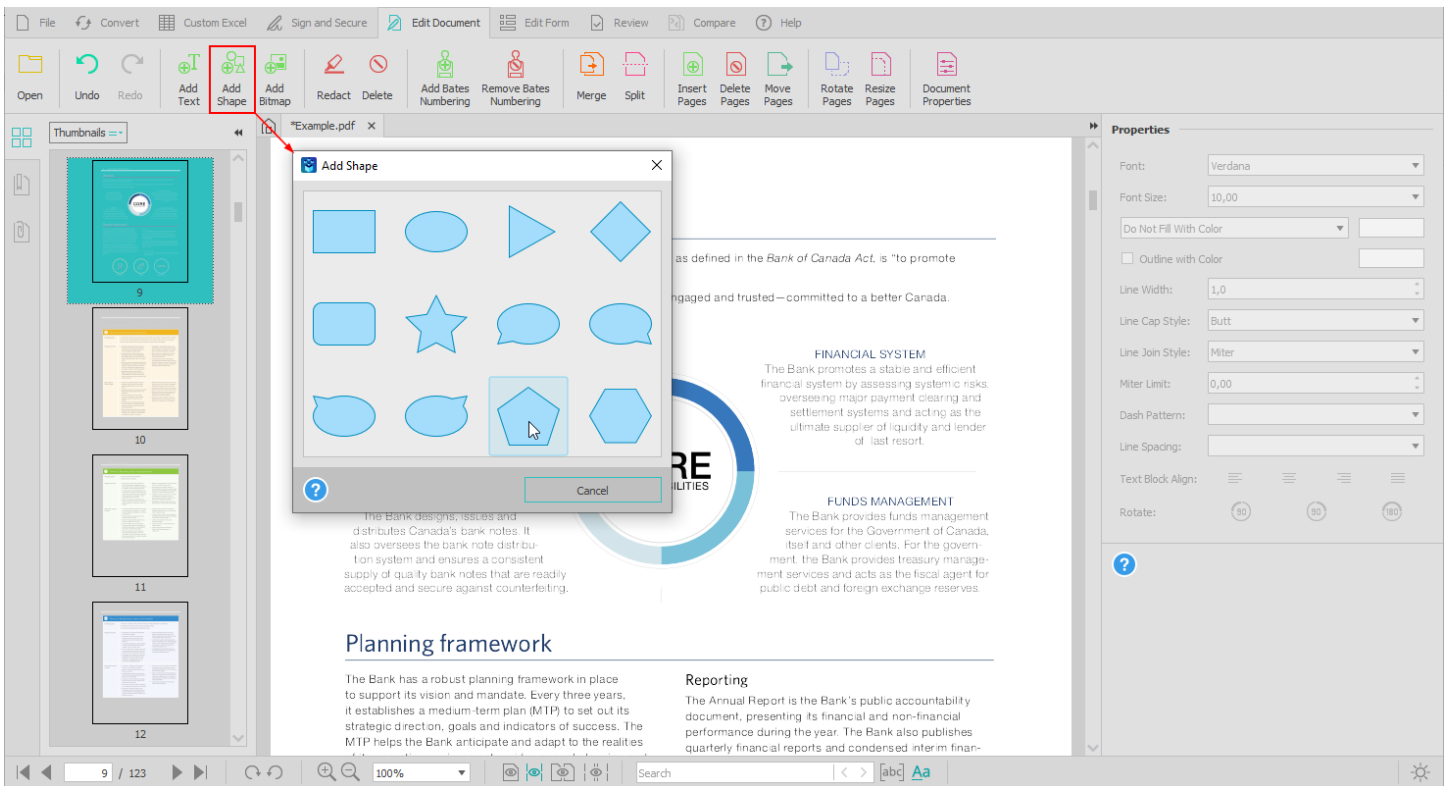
File Convert Custom Excel Sign and Secure Edit Document Edit Form Review Compare Help

Open Undo Redo Add Text Add Shape Add Bitmap Redact Delete Add Bates Numbering Remove Bates Numbering Merge Split Insert Pages Delete Pages Move Pages Rotate Pages Resize Pages Document Properties

Thumbnails

*Example.pdf ×

9

10

11

12

Add Shape

Cancel

as defined in the *Bank of Canada Act*, is "to promote

ngaged and trusted—committed to a better Canada.

FINANCIAL SYSTEM
The Bank promotes a stable and efficient financial system by assessing systemic risks, overseeing major payment clearing and settlement systems and acting as the ultimate supplier of liquidity and lender of last resort.

RE
ILITIES

FUNDS MANAGEMENT
The Bank provides funds management services for the Government of Canada, itself and other clients. For the government, the Bank provides treasury management services and acts as the fiscal agent for public debt and foreign exchange reserves.

The Bank designs, issues and distributes Canada's bank notes. It also oversees the bank note distribution system and ensures a consistent supply of quality bank notes that are readily accepted and secure against counterfeiting.

Planning framework

The Bank has a robust planning framework in place to support its vision and mandate. Every three years, it establishes a medium-term plan (MTP) to set out its strategic direction, goals and indicators of success. The MTP helps the Bank anticipate and adapt to the realities

Reporting
The Annual Report is the Bank's public accountability document, presenting its financial and non-financial performance during the year. The Bank also publishes quarterly financial reports and condensed interim finan-

Properties
Font: Verdana
Font Size: 10,00
Do Not Fill With Color
Outline with Color
Line Width: 1,0
Line Cap Style: Butt
Line Join Style: Miter
Miter Limit: 0,00
Dash Pattern:
Line Spacing:
Text Block Align:
Rotate: 90 90 180

9 / 123 100% Search abc Aa